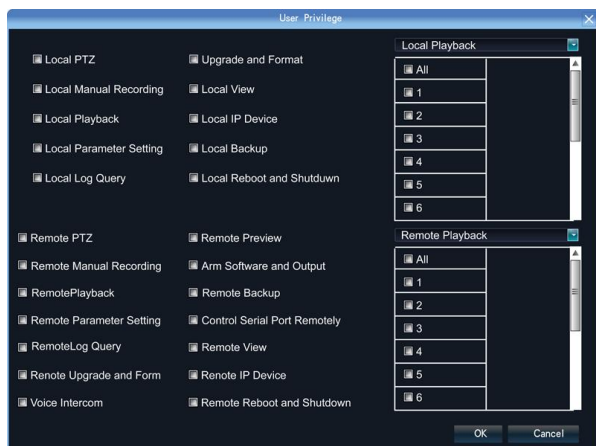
User Privilege

Local PTZ
Local Manual Recording
Local Playback
Local Parameter Setting
Local Log Query

Upgrade and Format
Local View
Local IP Device
Local Backup
Local Reboot and Shutduwn

Local Playback
All
1
2
3
4
5
6

Remote PTZ
Remote Manual Recording
RemotePlayback
Remote Parameter Setting
RemoteLog Query
Renote Upgrade and Form
Voice Intercom

Remote Preview
Arm Software and Output
Remote Backup
Control Serial Port Remotely
Remote View
Renote IP Device
Remote Reboot and Shutdown

Remote Playback
All
1
2
3
4
5
6

OK
Cancel